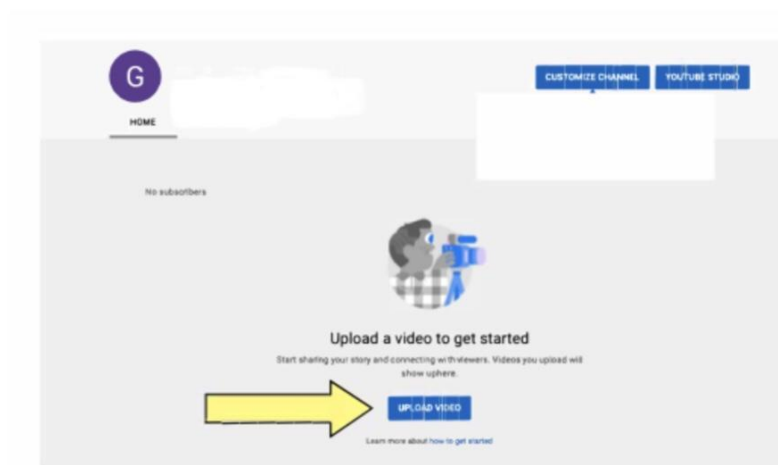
G

HOME

CUSTOMIZE CHANNEL

YOUTUBE STUDIO

No subscribers

Upload a video to get started

Start sharing your story and connecting with viewers. Videos you upload will show uphere.

UPLOAD VIDEO

Learn more about how to get started